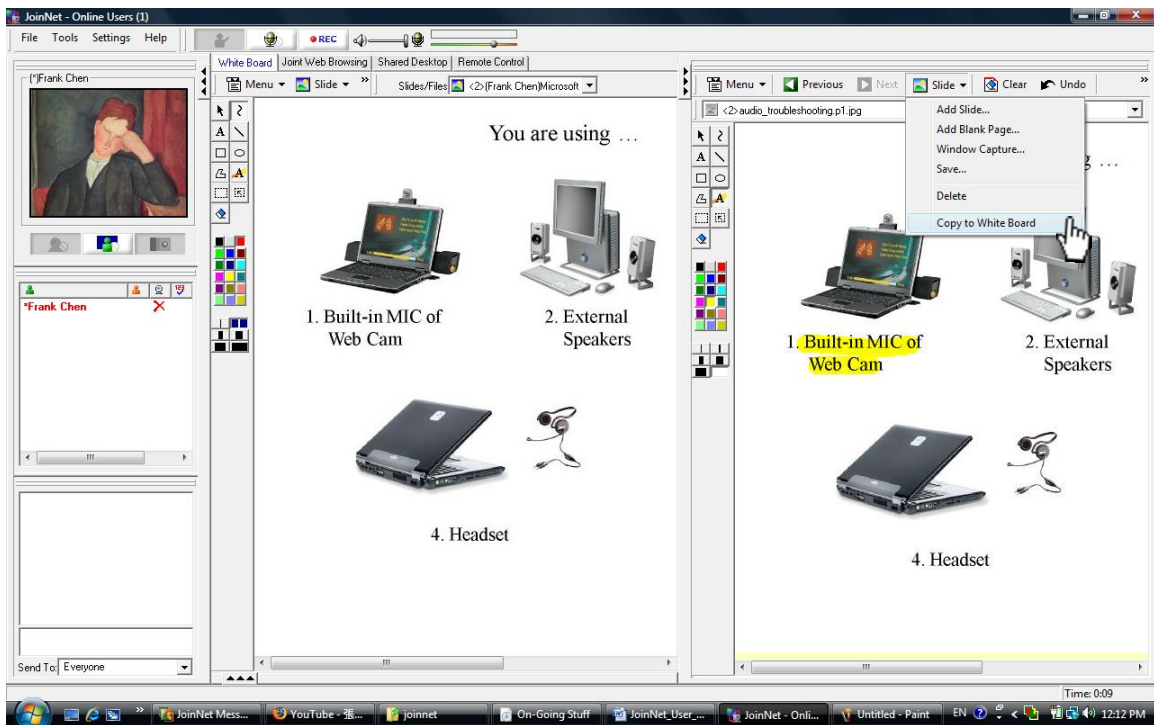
JoinNet - Online Users (1)

File Tools Settings Help

REC

White Board | Joint Web Browsing | Shared Desktop | Remote Control

(*)Frank Chen

Menu ▾ Slide ▾ »

Slides/Files <2>(Frank Chen)Microsoft

*Frank Chen

You are using …

1. Built-in MIC of Web Cam

2. External Speakers

4. Headset

Send To: Everyone

Menu ▾ Previous Next Slide ▾ Clear Undo

<2>audio_troubleshooting.p1.jpg

Add Slide...
Add Blank Page...
Window Capture...
Save...
Delete
Copy to White Board

g …

1. Built-in MIC of Web Cam

2. External Speakers

4. Headset

Time: 0:09

JoinNet Mess... YouTube - 張... joinnet On-Going Stuff JoinNet_User_... JoinNet - Onli... Untitled - Paint EN 12:12 PM